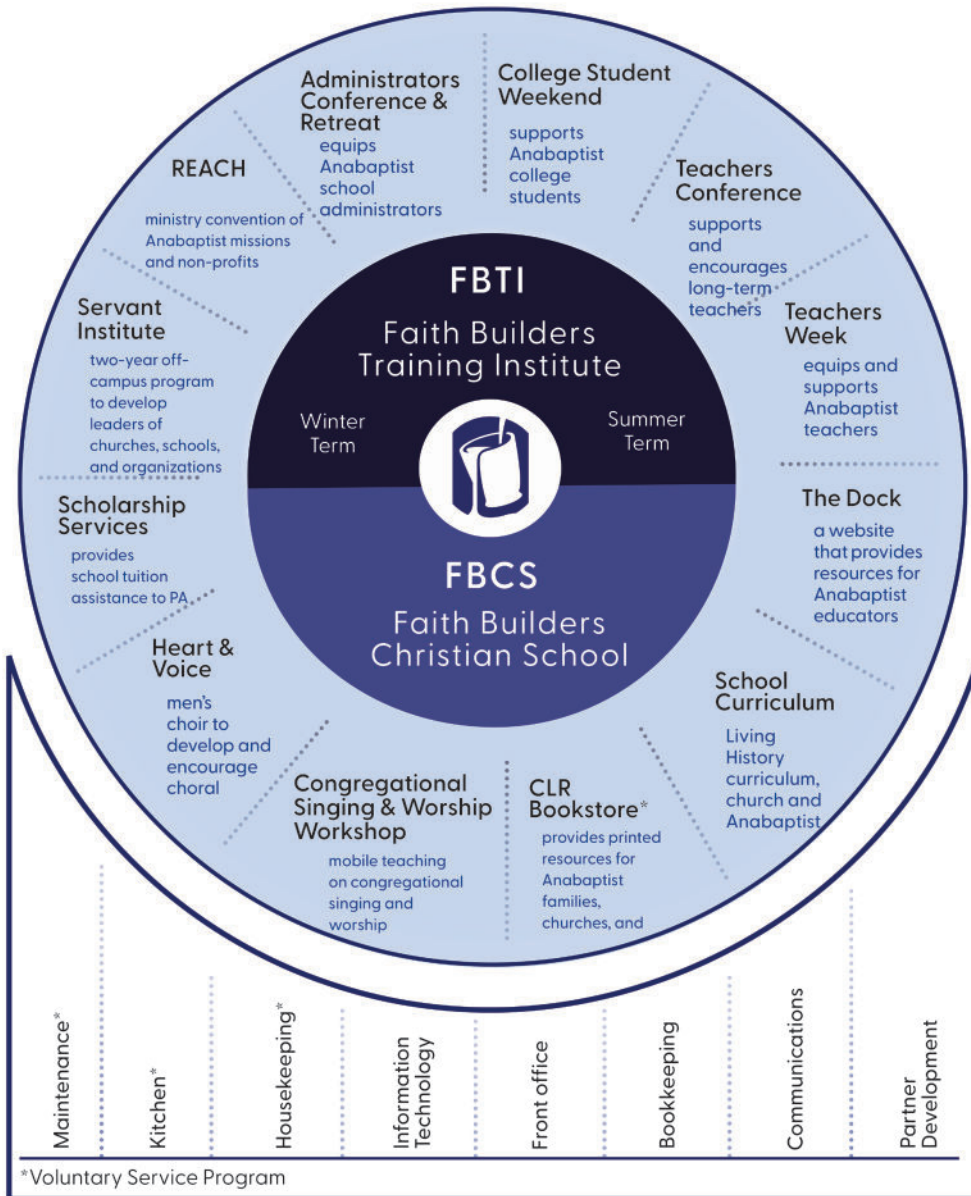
Administrators Conference & Retreat
equips Anabaptist school administrators

College Student Weekend
supports Anabaptist college students

Teachers Conference
supports and encourages long-term teachers

REACH
ministry convention of Anabaptist missions and non-profits

FBTI
Faith Builders Training Institute

Winter Term

Summer Term

Teachers Week
equips and supports Anabaptist teachers

Servant Institute
two-year off-campus program to develop leaders of churches, schools, and organizations

Scholarship Services
provides school tuition assistance to PA

The Dock
a website that provides resources for Anabaptist educators

FBCS
Faith Builders Christian School

Heart & Voice
men's choir to develop and encourage choral

School Curriculum
Living History curriculum, church and Anabaptist

Congregational Singing & Worship Workshop
mobile teaching on congregational singing and worship

CLR Bookstore*
provides printed resources for Anabaptist families, churches, and

Maintenance*

Kitchen*

Housekeeping*

Information Technology

Front office

Bookkeeping

Communications

Partner Development

*Voluntary Service Program